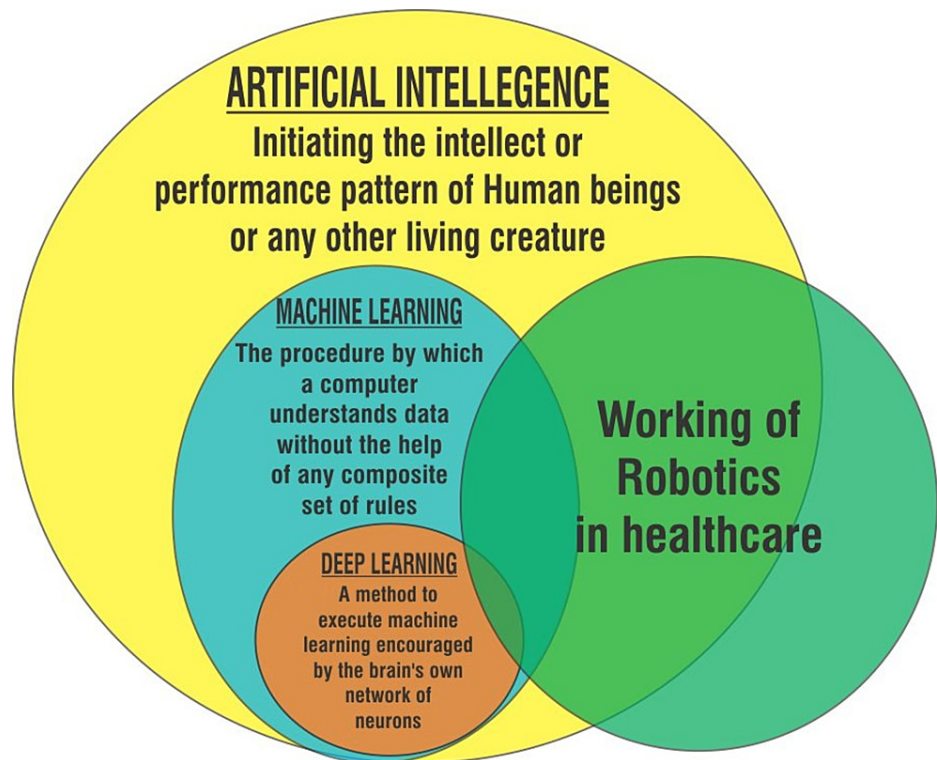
ARTIFICIAL INTELLEGENCE
Initiating the intellect or performance pattern of Human beings or any other living creature

MACHINE LEARNING
The procedure by which a computer understands data without the help of any composite set of rules

DEEP LEARNING
A method to execute machine learning encouraged by the brain's own network of neurons

Working of Robotics in healthcare